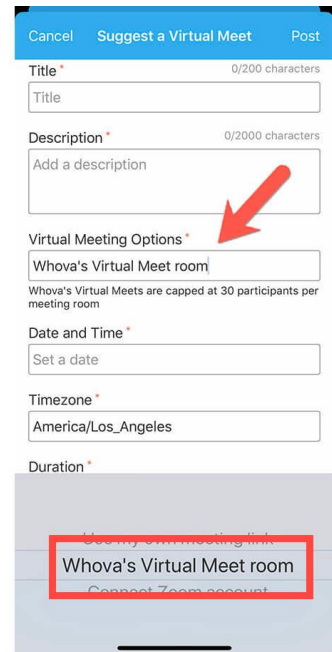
Cancel Suggest a Virtual Meet Post

Title*
0/200 characters
Title

Description*
0/2000 characters
Add a description

Virtual Meeting Options*
Whova's Virtual Meet room
Whova's Virtual Meets are capped at 30 participants per meeting room

Date and Time*
Set a date

Timezone*
America/Los_Angeles

Duration*

Use my own meeting link
Whova's Virtual Meet room
Connect Zoom account